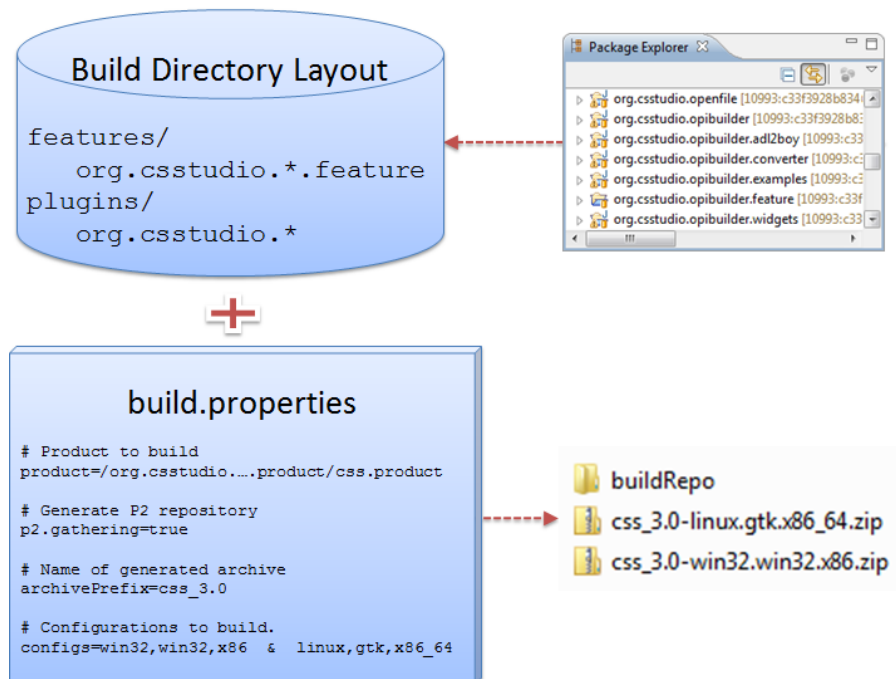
Build Directory Layout

features/
org.csstudio.*.feature
plugins/
org.csstudio.*

Package Explorer

org.csstudio.openfile [10993:c33f3928b834
org.csstudio.opibuilder [10993:c33f3928b8
org.csstudio.opibuilder.adl2boy [10993:c33
org.csstudio.opibuilder.converter [10993:c
org.csstudio.opibuilder.examples [10993:c3
org.csstudio.opibuilder.feature [10993:c33f
org.csstudio.opibuilder.widgets [10993:c33

build.properties

# Product to build
product=/org.csstudio.….product/css.product

# Generate P2 repository
p2.gathering=true

# Name of generated archive
archivePrefix=css_3.0

# Configurations to build.
configs=win32,win32,x86 & linux,gtk,x86_64

buildRepo
css_3.0-linux.gtk.x86_64.zip
css_3.0-win32.win32.x86.zip